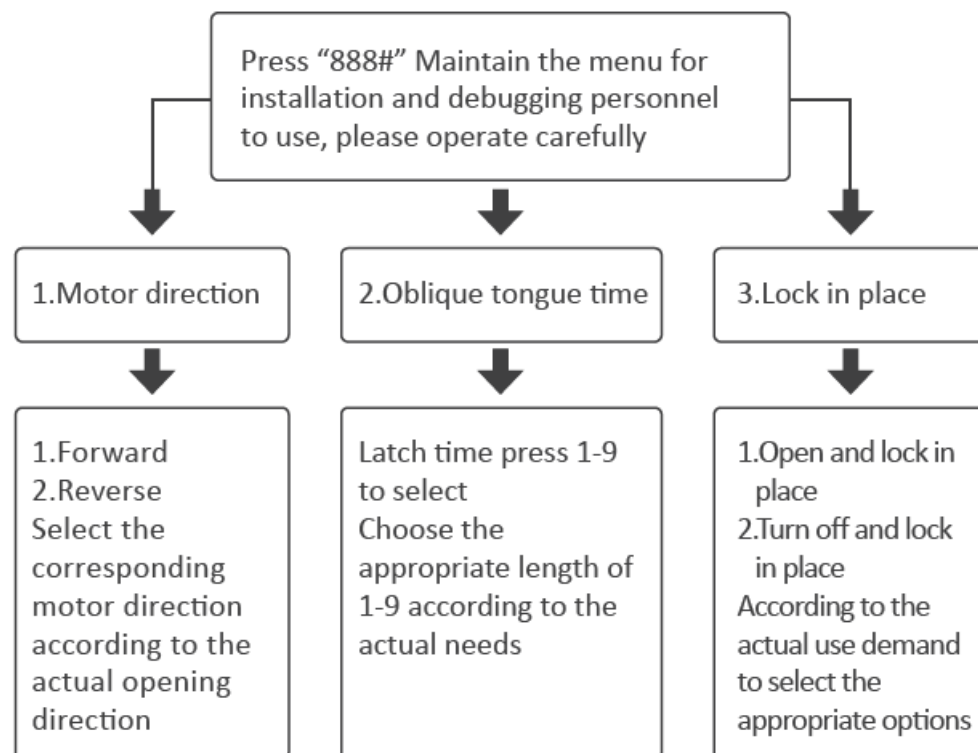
Press “888#” Maintain the menu for installation and debugging personnel to use, please operate carefully

1.Motor direction

2.Oblique tongue time

3.Lock in place

1.Forward
2.Reverse
Select the corresponding motor direction according to the actual opening direction

Latch time press 1-9 to select
Choose the appropriate length of 1-9 according to the actual needs

1.Open and lock in place
2.Turn off and lock in place
According to the actual use demand to select the appropriate options